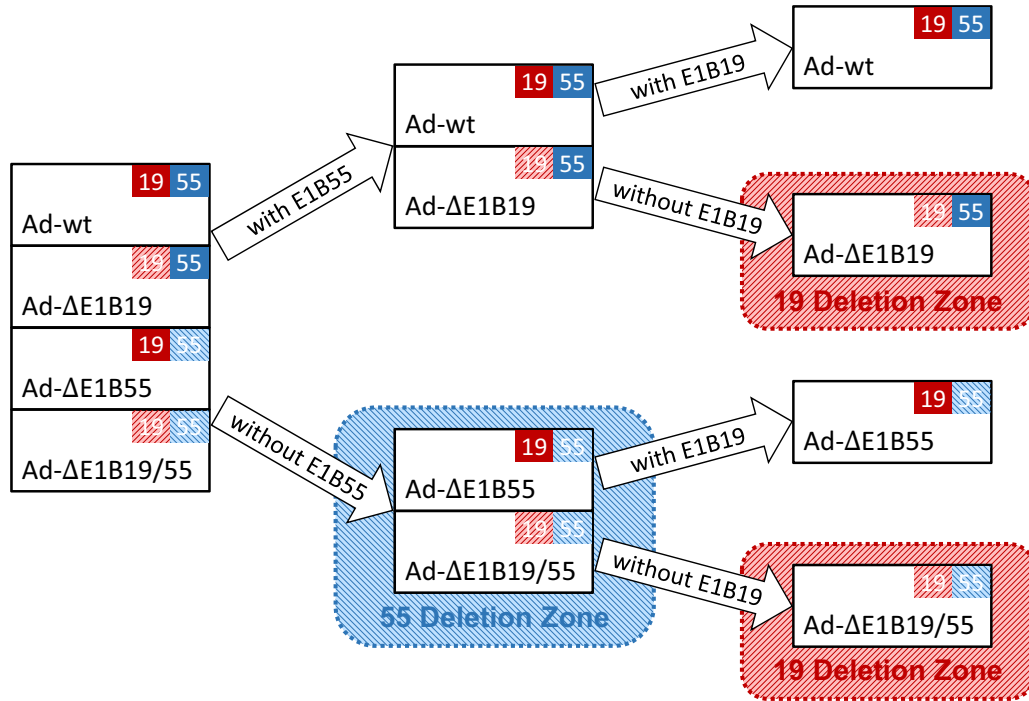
19 55
Ad-wt
19 55
Ad-ΔE1B19
19 55
Ad-ΔE1B55
19 55
Ad-ΔE1B19/55

with E1B55

19 55
Ad-wt
19 55
Ad-ΔE1B19

with E1B19

19 55
Ad-wt

without E1B19

19 55
Ad-ΔE1B19
19 Deletion Zone

without E1B55

19 55
Ad-ΔE1B55
19 55
Ad-ΔE1B19/55
55 Deletion Zone

with E1B19

19 55
Ad-ΔE1B55

without E1B19

19 55
Ad-ΔE1B19/55
19 Deletion Zone